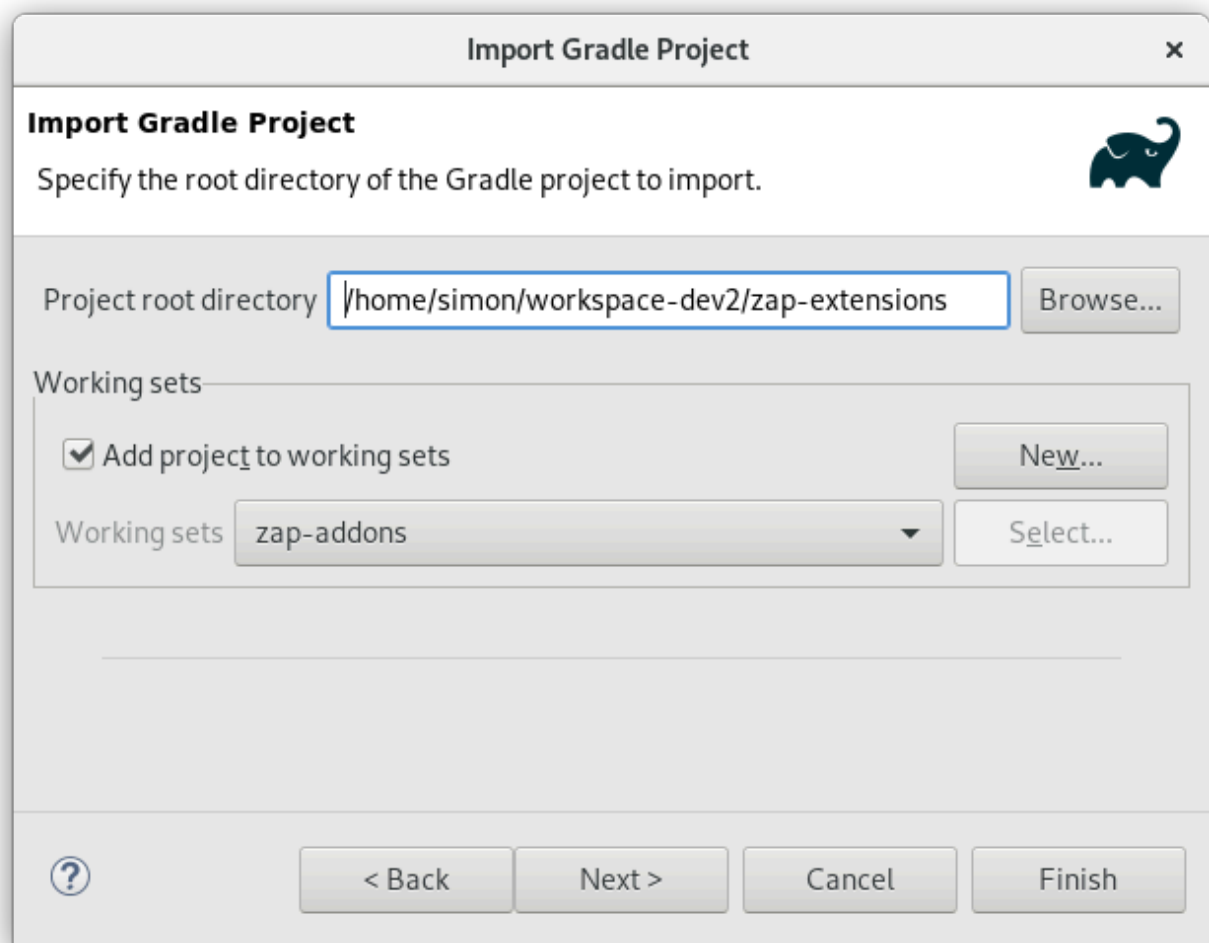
Import Gradle Project

×

Import Gradle Project

Specify the root directory of the Gradle project to import.

Project root directory /home/simon/workspace-dev2/zap-extensions Browse...

Working sets

Add project to working sets

New...

Working sets zap-addons

Select...

?

< Back

Next >

Cancel

Finish